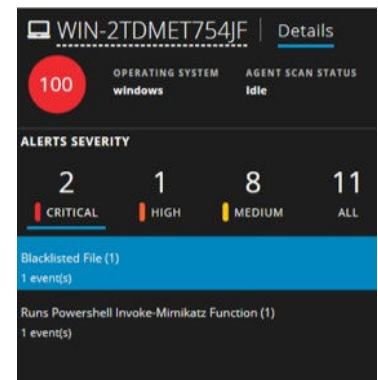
WIN-2TDMET754JF | Details

100

OPERATING SYSTEM
windows

AGENT SCAN STATUS
Idle

ALERTS SEVERITY

2
CRITICAL

1
HIGH

8
MEDIUM

11
ALL

Blacklisted File (1)
1 event(s)

Runs Powershell Invoke-Mimikatz Function (1)
1 event(s)